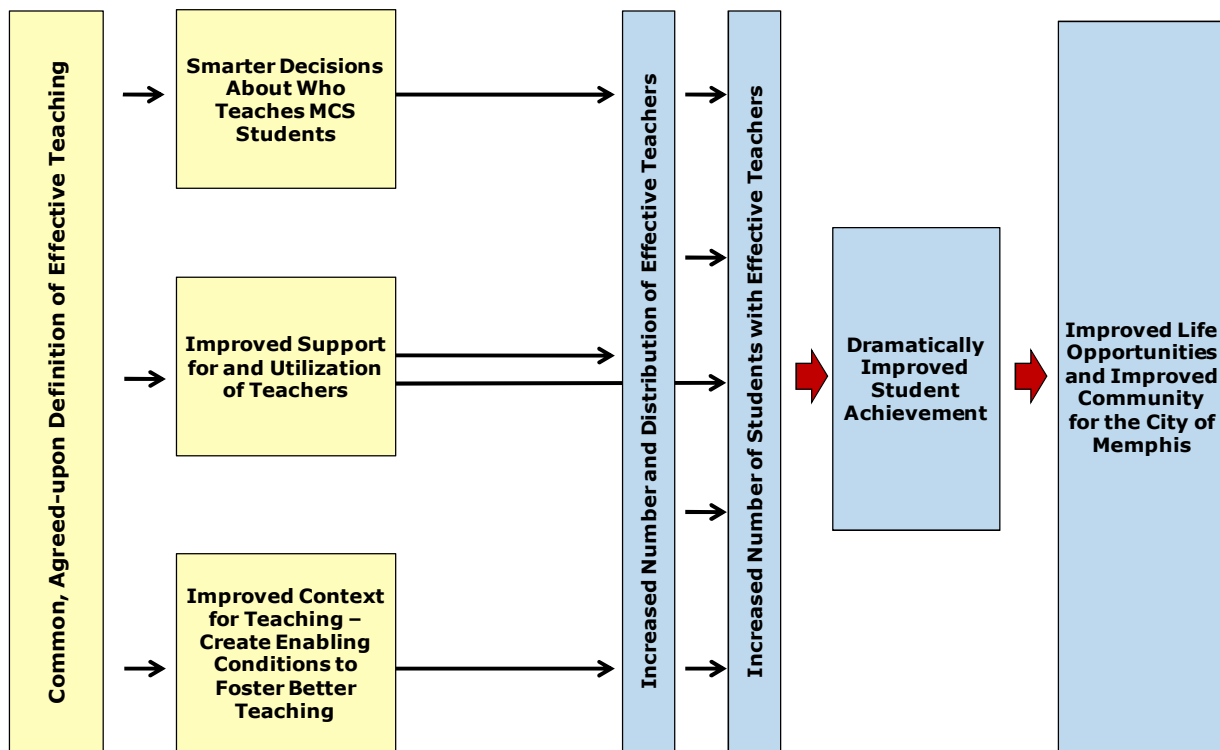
Common, Agreed-upon Definition of Effective Teaching

Smarter Decisions About Who Teaches MCS Students

Improved Support for and Utilization of Teachers

Improved Context for Teaching – Create Enabling Conditions to Foster Better Teaching

Increased Number and Distribution of Effective Teachers

Increased Number of Students with Effective Teachers

Dramatically Improved Student Achievement

Improved Life Opportunities and Improved Community for the City of Memphis